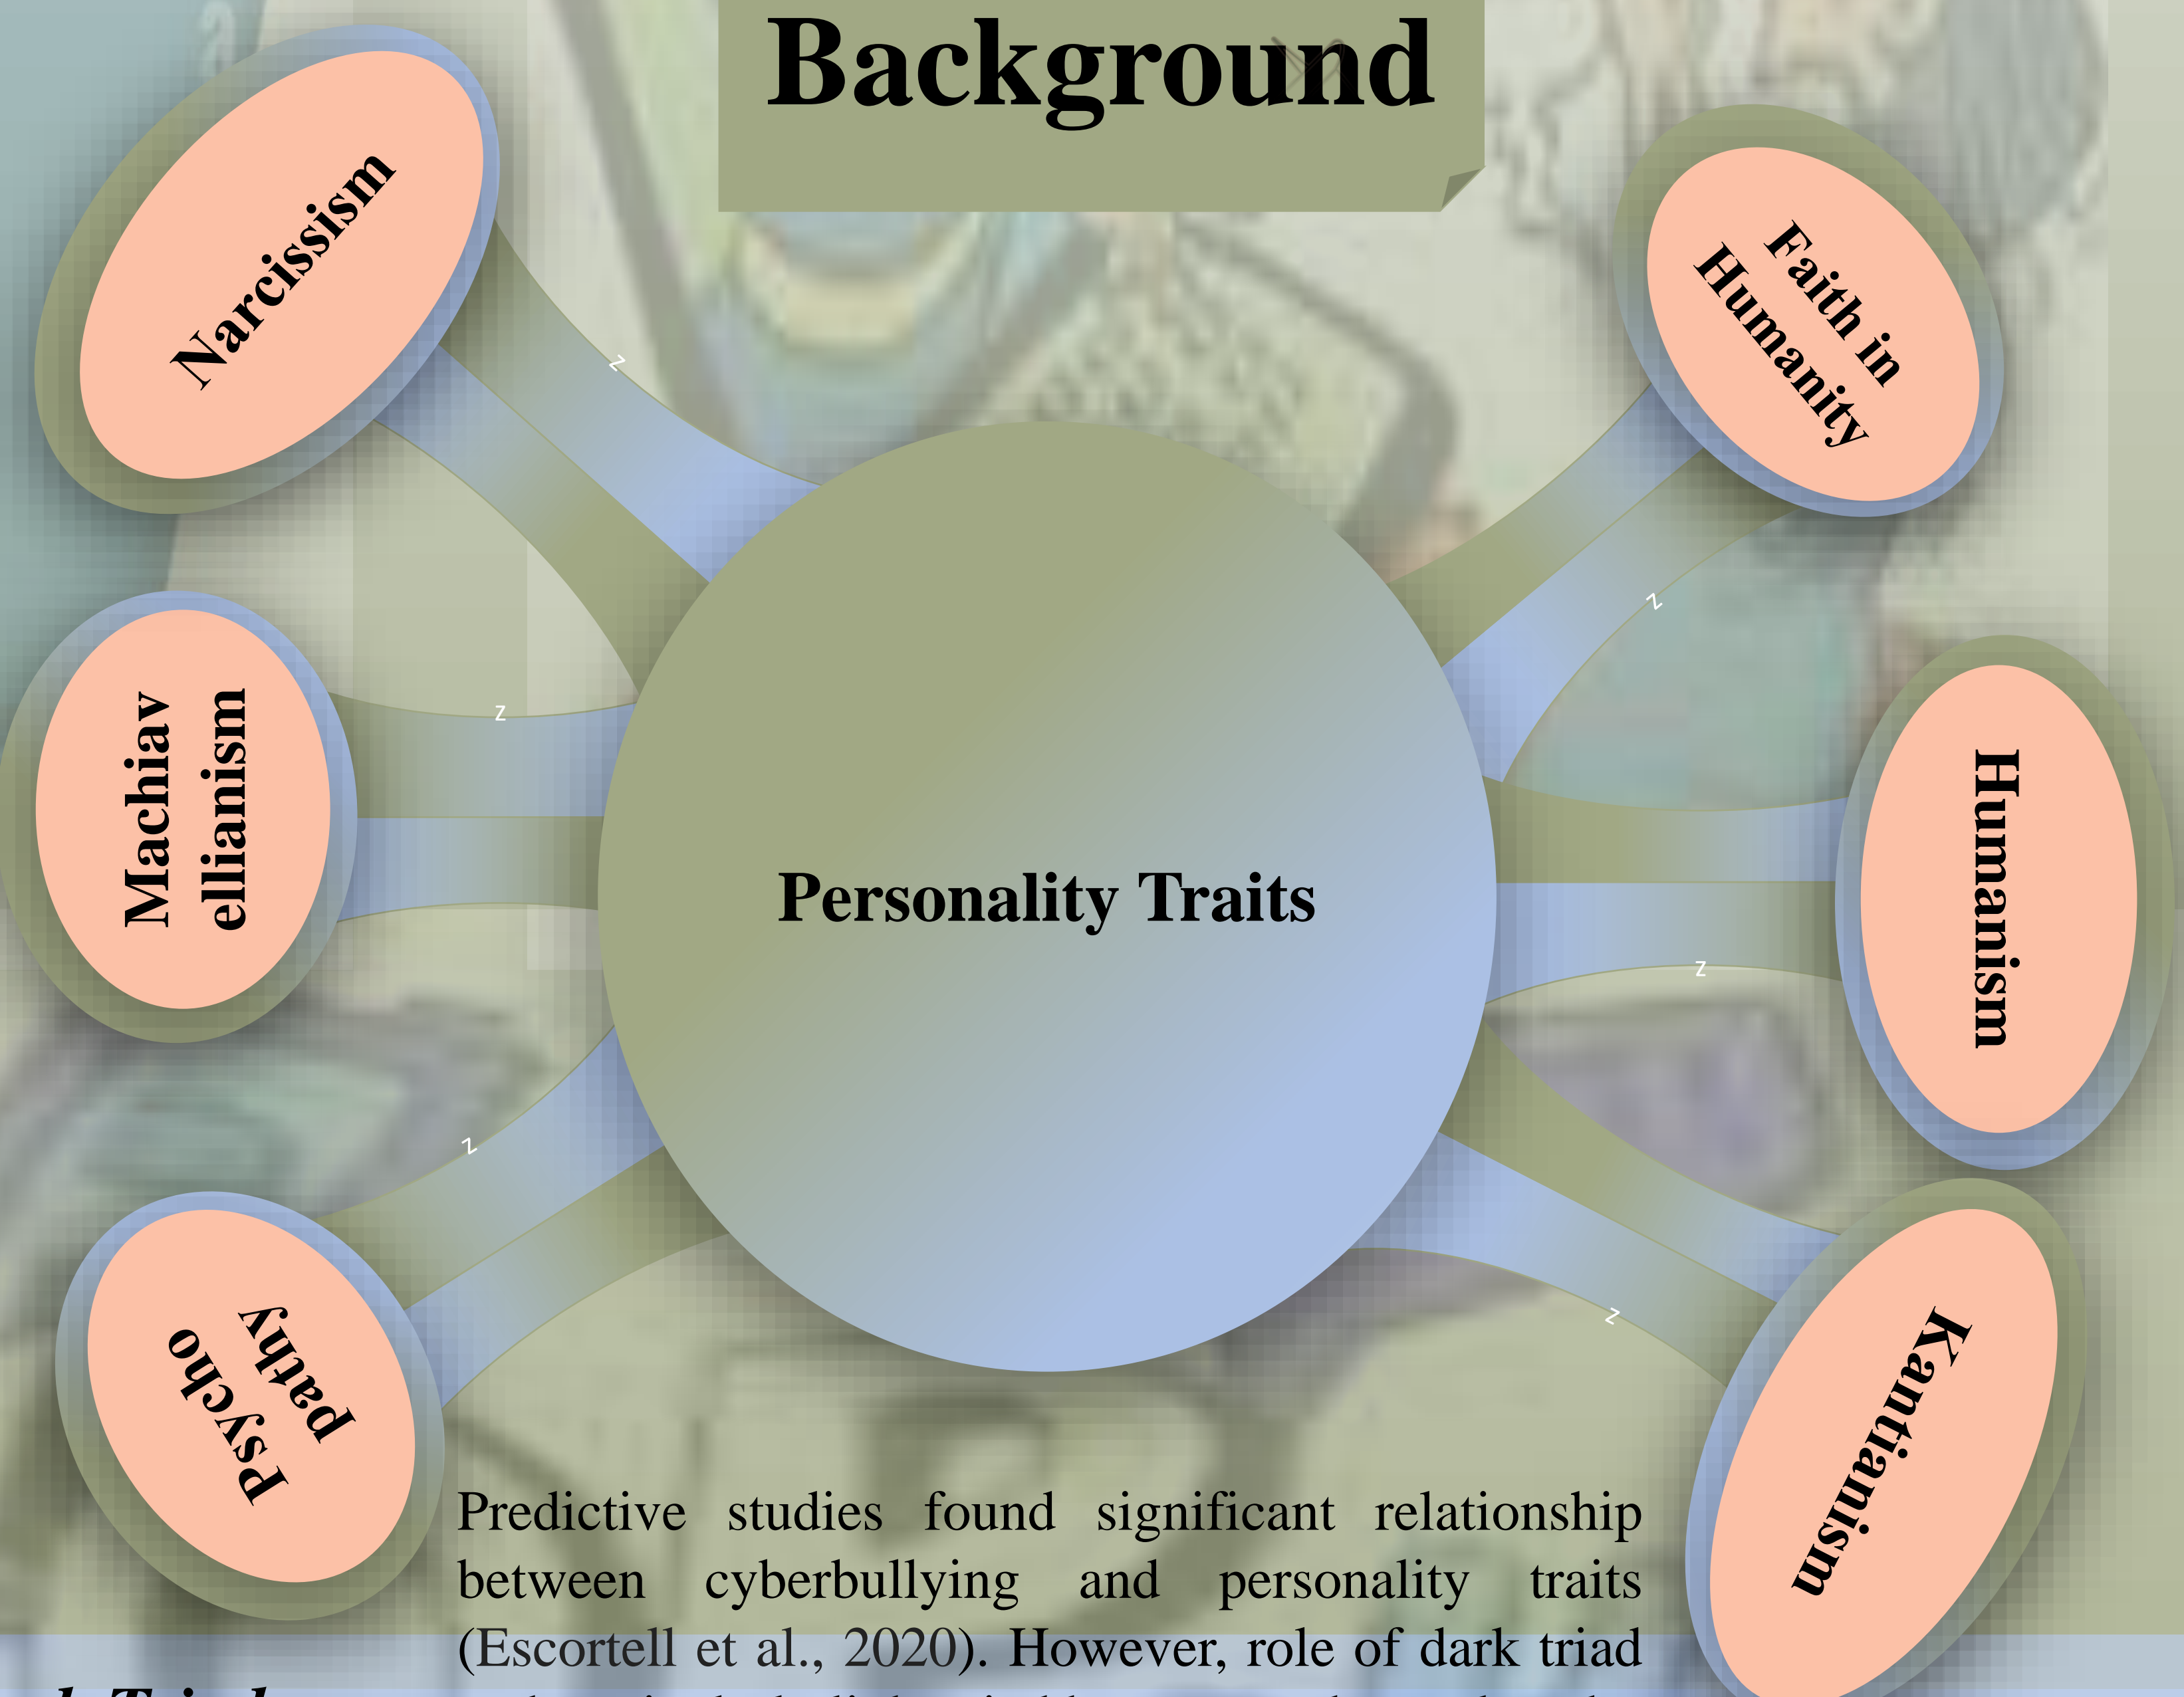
Background

Narcissism

Faith in Humanity

Machiav ellianism

Personality Traits

Humanism

Psycho pathy

Kantianism

Predictive studies found significant relationship between cyberbullying and personality traits (Escortell et al., 2020). However, role of dark triad

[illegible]